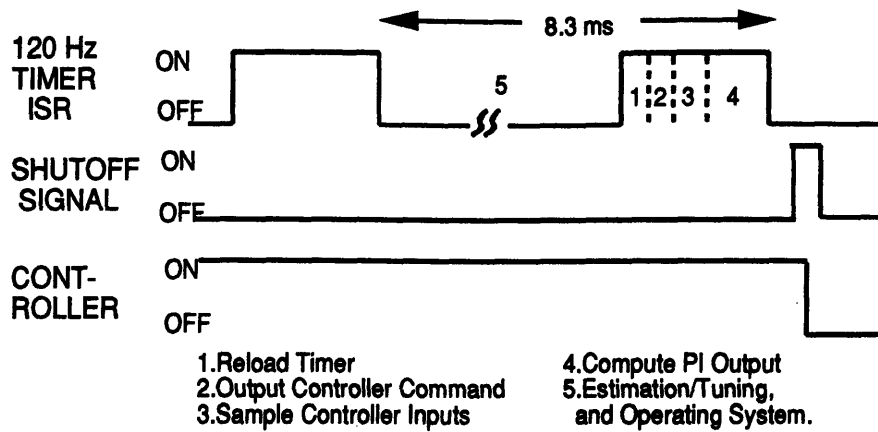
8.3 ms

120 Hz TIMER ISR

ON

OFF

5

1 2 3 4

SHUTOFF SIGNAL

ON

OFF

CONTROLLER

ON

OFF

1.Reload Timer
2.Output Controller Command
3.Sample Controller Inputs

4.Compute PI Output
5.Estimation/Tuning, and Operating System.